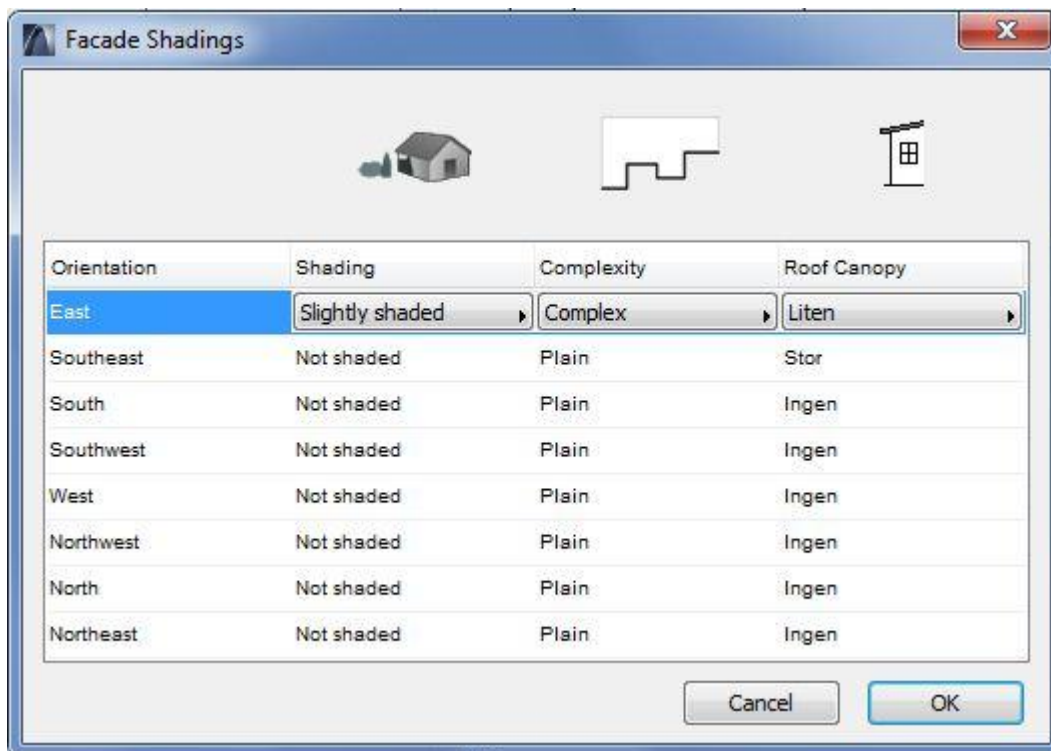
Facade Shadings

| Orientation | Shading | Complexity | Roof Canopy |
|---|---|---|---|
| East | Slightly shaded | Complex | Liten |
| Southeast | Not shaded | Plain | Stor |
| South | Not shaded | Plain | Ingen |
| Southwest | Not shaded | Plain | Ingen |
| West | Not shaded | Plain | Ingen |
| Northwest | Not shaded | Plain | Ingen |
| North | Not shaded | Plain | Ingen |
| Northeast | Not shaded | Plain | Ingen |

Cancel OK